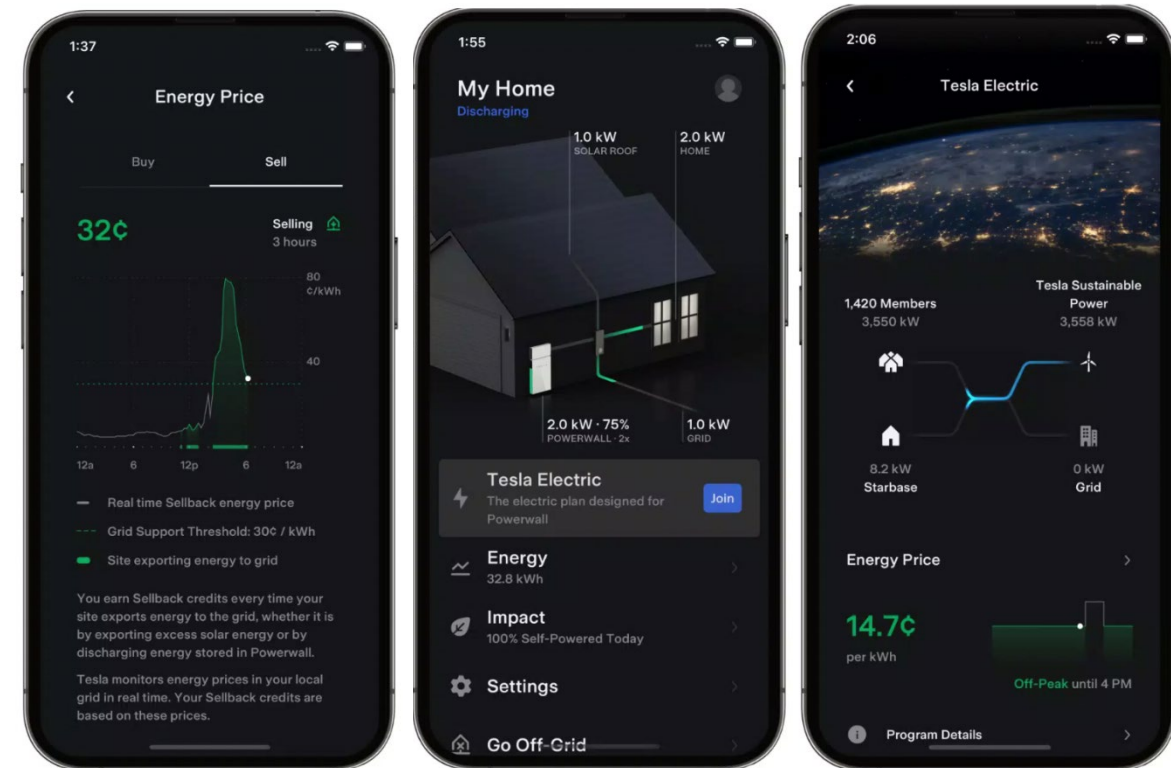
1:37

Energy Price

Buy
Sell

32¢

Selling
3 hours

80
¢/kWh

40

12a
6
12p
6
12a

Real time Sellback energy price

Grid Support Threshold: 30¢ / kWh

Site exporting energy to grid

You earn Sellback credits every time your site exports energy to the grid, whether it is by exporting excess solar energy or by discharging energy stored in Powerwall.

Tesla monitors energy prices in your local grid in real time. Your Sellback credits are based on these prices.

1:55

My Home
Discharging

1.0 kW
SOLAR ROOF

2.0 kW
HOME

2.0 kW · 75%
POWERWALL · 2x

1.0 kW
GRID

Tesla Electric
The electric plan designed for Powerwall
Join

Energy
32.8 kWh

Impact
100% Self-Powered Today

Settings

Go Off-Grid

2:06

Tesla Electric

1,420 Members
3,550 kW

Tesla Sustainable Power
3,558 kW

8.2 kW
Starbase

0 kW
Grid

Energy Price

14.7¢
per kWh

Off-Peak until 4 PM

Program Details